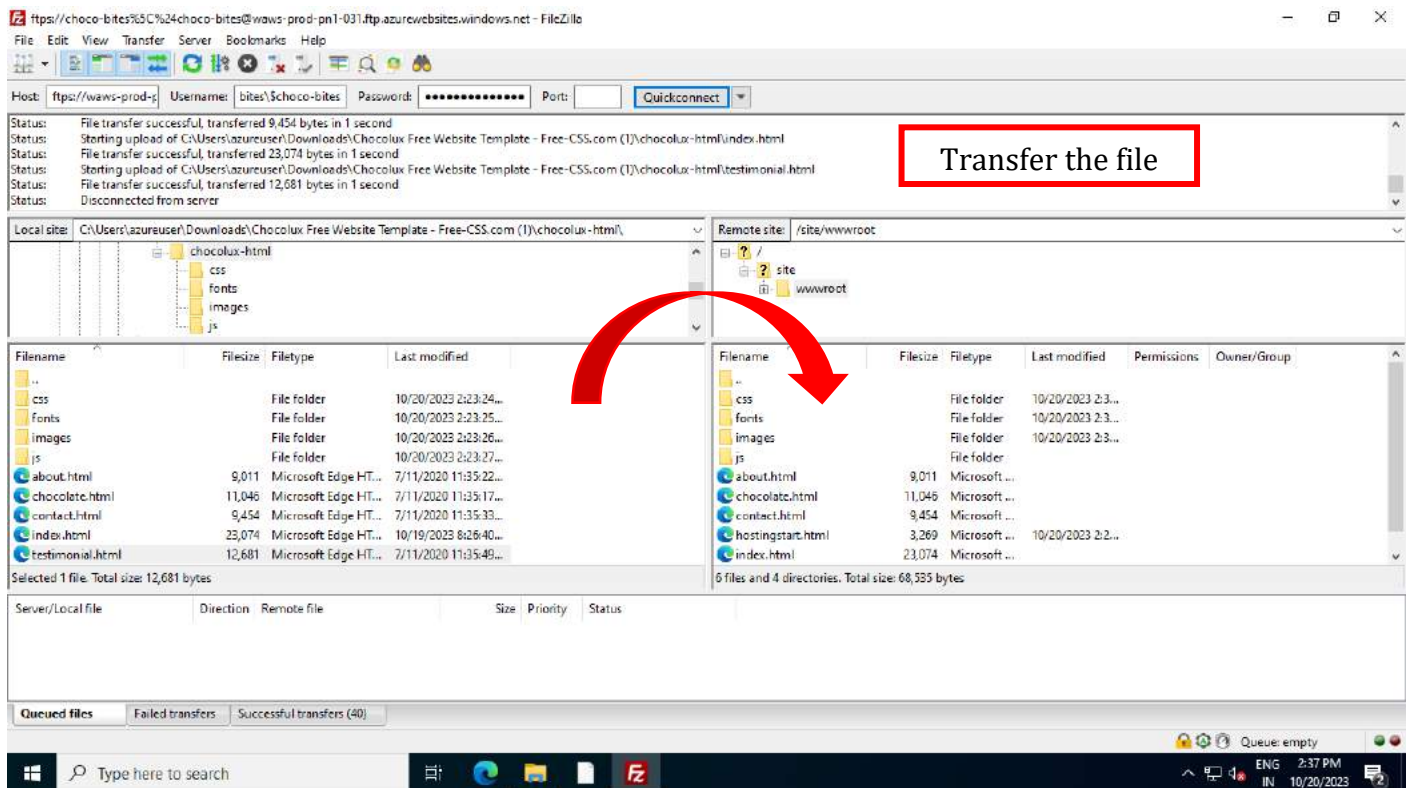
ftps://choco-bites%5C%24choco-bites@waws-prod-pn1-031.ftp.azurewebsites.windows.net - FileZilla

File Edit View Transfer Server Bookmarks Help

Host: ftps://waws-prod-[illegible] Username: bites\$choco-bites Password: •••••••••••••• Port: Quickconnect

Status: File transfer successful, transferred 9,454 bytes in 1 second
Status: Starting upload of C:\Users\azureuser\Downloads\Chocolux Free Website Template - Free-CSS.com (1)\chocolux-html\index.html
Status: File transfer successful, transferred 23,074 bytes in 1 second
Status: Starting upload of C:\Users\azureuser\Downloads\Chocolux Free Website Template - Free-CSS.com (1)\chocolux-html\testimonial.html
Status: File transfer successful, transferred 12,681 bytes in 1 second
Status: Disconnected from server

Transfer the file

Local site: C:\Users\azureuser\Downloads\Chocolux Free Website Template - Free-CSS.com (1)\chocolux-html\

chocolux-html
css
fonts
images
js

Remote site: /site/wwwroot

/
site
wwwroot

| Filename | Filesize | Filetype | Last modified |
|---|---|---|---|
| .. | | | |
| css | | File folder | 10/20/2023 2:23:24... |
| fonts | | File folder | 10/20/2023 2:23:25... |
| images | | File folder | 10/20/2023 2:23:26... |
| js | | File folder | 10/20/2023 2:23:27... |
| about.html | 9,011 | Microsoft Edge HT... | 7/11/2020 11:35:22... |
| chocolate.html | 11,046 | Microsoft Edge HT... | 7/11/2020 11:35:17... |
| contact.html | 9,454 | Microsoft Edge HT... | 7/11/2020 11:35:33... |
| index.html | 23,074 | Microsoft Edge HT... | 10/19/2023 8:26:40... |
| testimonial.html | 12,681 | Microsoft Edge HT... | 7/11/2020 11:35:49... |

Selected 1 file. Total size: 12,681 bytes

| Filename | Filesize | Filetype | Last modified | Permissions | Owner/Group |
|---|---|---|---|---|---|
| .. | | | | | |
| css | | File folder | 10/20/2023 2:3... | | |
| fonts | | File folder | 10/20/2023 2:3... | | |
| images | | File folder | 10/20/2023 2:3... | | |
| js | | File folder | | | |
| about.html | 9,011 | Microsoft ... | | | |
| chocolate.html | 11,046 | Microsoft ... | | | |
| contact.html | 9,454 | Microsoft ... | | | |
| hostingstart.html | 3,269 | Microsoft ... | 10/20/2023 2:2... | | |
| index.html | 23,074 | Microsoft ... | | | |

6 files and 4 directories. Total size: 68,535 bytes

Server/Local file Direction Remote file Size Priority Status

Queued files Failed transfers Successful transfers (40)

Queue: empty

Type here to search

ENG IN 2:37 PM 10/20/2023